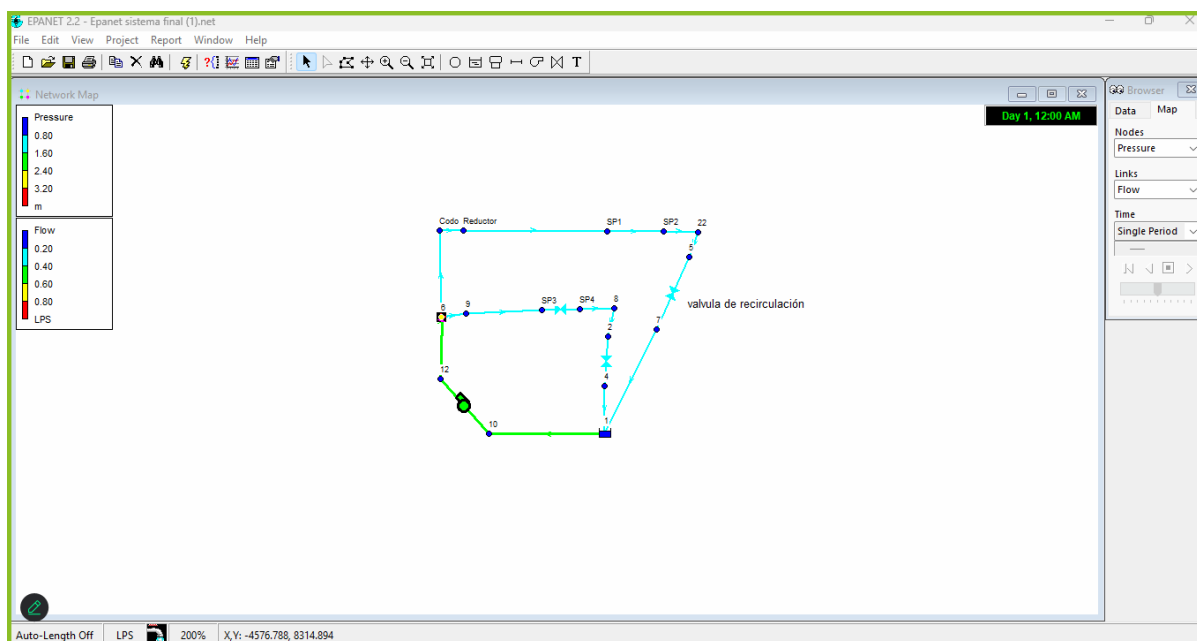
EPANET 2.2 - Epanet sistema final (1).net

File Edit View Project Report Window Help

Network Map

Pressure
0.80
1.60
2.40
3.20
m

Flow
0.20
0.40
0.60
0.80
LPS

Day 1, 12:00 AM

Codo Reductor
SP1
SP2
22
5
valvula de recirculación
6
9
SP3
SP4
8
2
7
4
12
1
10

Browser
Data
Map
Nodes
Pressure
Links
Flow
Time
Single Period

Auto-Length Off LPS 200% X,Y: -4576.788, 8314.894